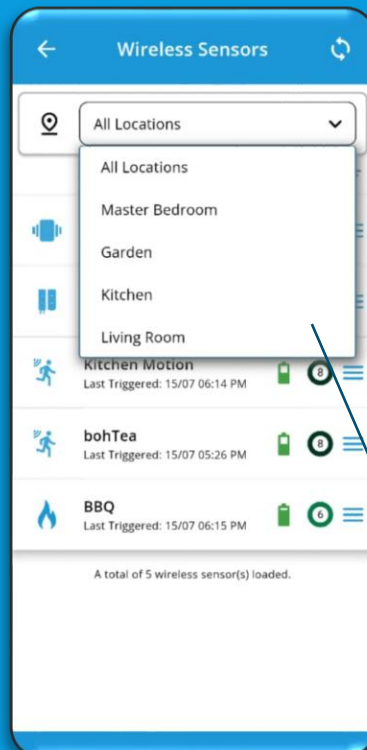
Wireless Sensors

All Locations

All Locations
Master Bedroom
Garden
Kitchen
Living Room

Kitchen Motion
Last Triggered: 15/07 06:14 PM
8

bohTea
Last Triggered: 15/07 05:26 PM
8

BBQ
Last Triggered: 15/07 06:15 PM
6

A total of 5 wireless sensor(s) loaded.